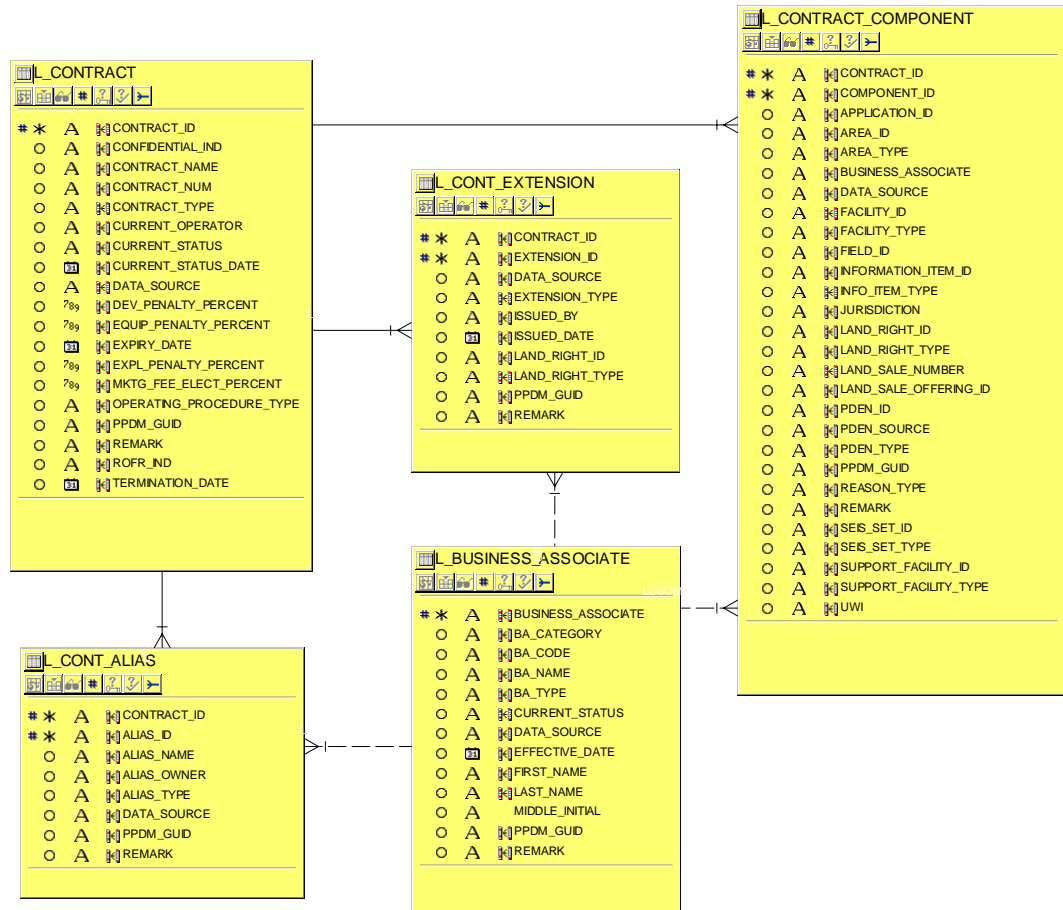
L_CONTRACT
CONTRACT_ID
CONFIDENTIAL_IND
CONTRACT_NAME
CONTRACT_NUM
CONTRACT_TYPE
CURRENT_OPERATOR
CURRENT_STATUS
CURRENT_STATUS_DATE
DATA_SOURCE
DEV_PENALTY_PERCENT
EQUIP_PENALTY_PERCENT
EXPIRY_DATE
EXPL_PENALTY_PERCENT
MKTG_FEE_ELECT_PERCENT
OPERATING_PROCEDURE_TYPE
PPDM_GUID
REMARK
ROFR_IND
TERMINATION_DATE

L_CONT_EXTENSION
CONTRACT_ID
EXTENSION_ID
DATA_SOURCE
EXTENSION_TYPE
ISSUED_BY
ISSUED_DATE
LAND_RIGHT_ID
LAND_RIGHT_TYPE
PPDM_GUID
REMARK

L_CONTRACT_COMPONENT
CONTRACT_ID
COMPONENT_ID
APPLICATION_ID
AREA_ID
AREA_TYPE
BUSINESS_ASSOCIATE
DATA_SOURCE
FACILITY_ID
FACILITY_TYPE
FIELD_ID
INFORMATION_ITEM_ID
INFO_ITEM_TYPE
JURISDICTION
LAND_RIGHT_ID
LAND_RIGHT_TYPE
LAND_SALE_NUMBER
LAND_SALE_OFFERING_ID
PDEN_ID
PDEN_SOURCE
PDEN_TYPE
PPDM_GUID
REASON_TYPE
REMARK
SEIS_SET_ID
SEIS_SET_TYPE
SUPPORT_FACILITY_ID
SUPPORT_FACILITY_TYPE
UWI

L_BUSINESS_ASSOCIATE
BUSINESS_ASSOCIATE
BA_CATEGORY
BA_CODE
BA_NAME
BA_TYPE
CURRENT_STATUS
DATA_SOURCE
EFFECTIVE_DATE
FIRST_NAME
LAST_NAME
MIDDLE_INITIAL
PPDM_GUID
REMARK

L_CONT_ALIAS
CONTRACT_ID
ALIAS_ID
ALIAS_NAME
ALIAS_OWNER
ALIAS_TYPE
DATA_SOURCE
PPDM_GUID
REMARK